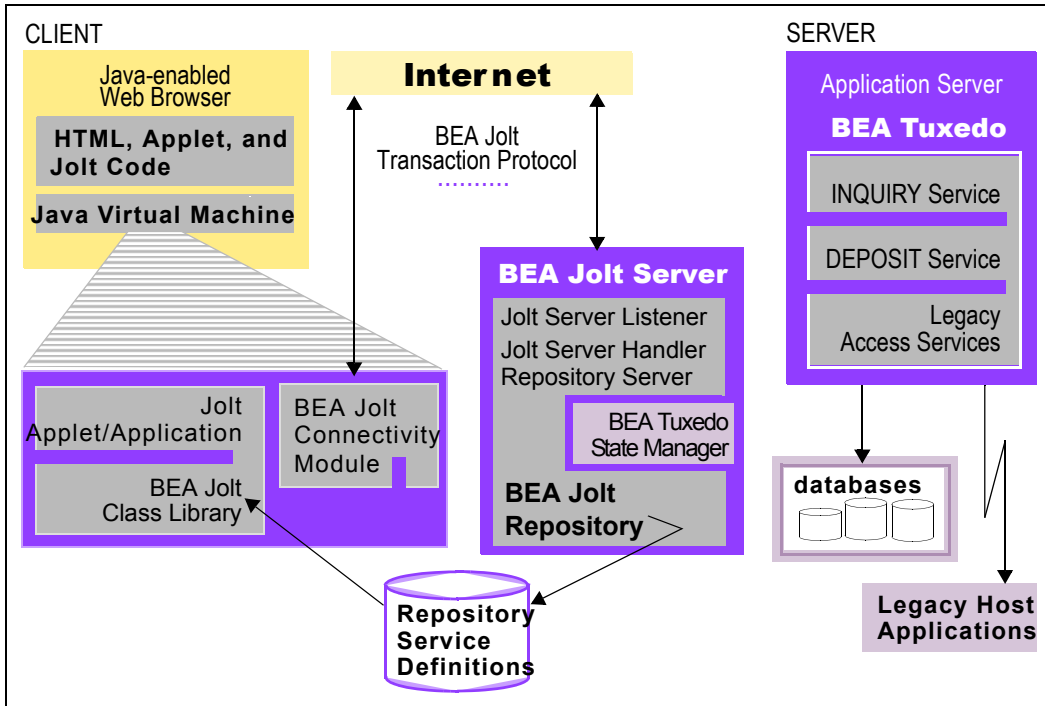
CLIENT

Java-enabled Web Browser

HTML, Applet, and Jolt Code

Java Virtual Machine

Internet

BEA Jolt Transaction Protocol

SERVER

Application Server

BEA Tuxedo

INQUIRY Service

DEPOSIT Service

Legacy Access Services

BEA Jolt Server

Jolt Server Listener

Jolt Server Handler

Repository Server

BEA Tuxedo State Manager

BEA Jolt Repository

Jolt Applet/Application

BEA Jolt Class Library

BEA Jolt Connectivity Module

databases

Legacy Host Applications

Repository Service Definitions